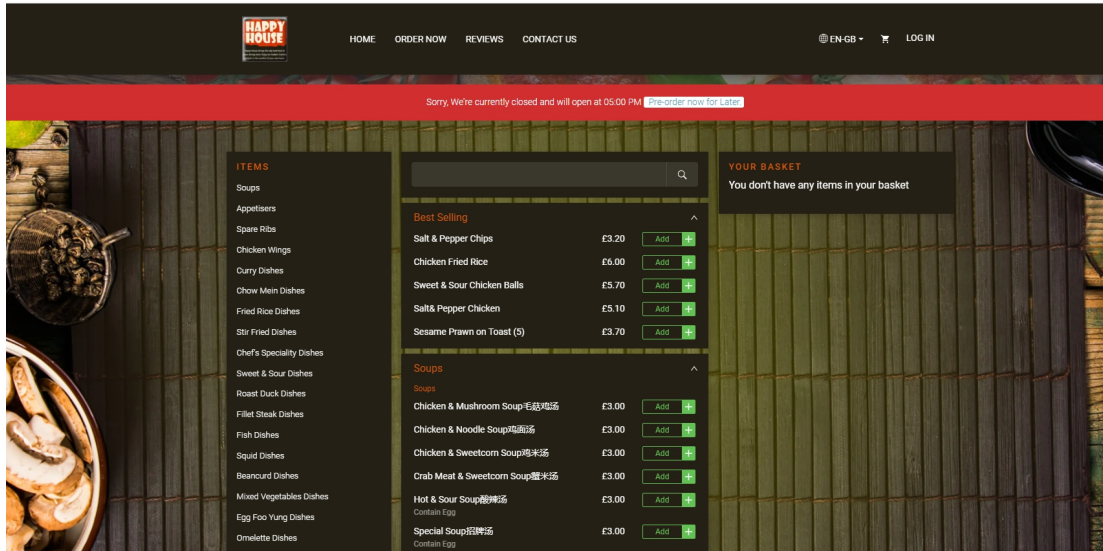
HAPPY HOUSE

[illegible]

HOME ORDER NOW REVIEWS CONTACT US

EN-GB LOG IN

Sorry, We're currently closed and will open at 05:00 PM Pre-order now for Later.

ITEMS
Soups
Appetisers
Spare Ribs
Chicken Wings
Curry Dishes
Chow Mein Dishes
Fried Rice Dishes
Stir Fried Dishes
Chef's Speciality Dishes
Sweet & Sour Dishes
Roast Duck Dishes
Fillet Steak Dishes
Fish Dishes
Squid Dishes
Beancurd Dishes
Mixed Vegetables Dishes
Egg Foo Yung Dishes
Omelette Dishes

Best Selling
| | | |
|---|---|---|
| Salt & Pepper Chips | £3.20 | Add + |
| Chicken Fried Rice | £6.00 | Add + |
| Sweet & Sour Chicken Balls | £5.70 | Add + |
| Salt& Pepper Chicken | £5.10 | Add + |
| Sesame Prawn on Toast (5) | £3.70 | Add + |

Soups
Soups
| | | |
|---|---|---|
| Chicken & Mushroom Soup毛菇鸡汤 | £3.00 | Add + |
| Chicken & Noodle Soup鸡面汤 | £3.00 | Add + |
| Chicken & Sweetcorn Soup鸡米汤 | £3.00 | Add + |
| Crab Meat & Sweetcorn Soup蟹米汤 | £3.00 | Add + |
| Hot & Sour Soup酸辣汤<br>Contain Egg | £3.00 | Add + |
| Special Soup招牌汤<br>Contain Egg | £3.00 | Add + |

YOUR BASKET
You don't have any items in your basket